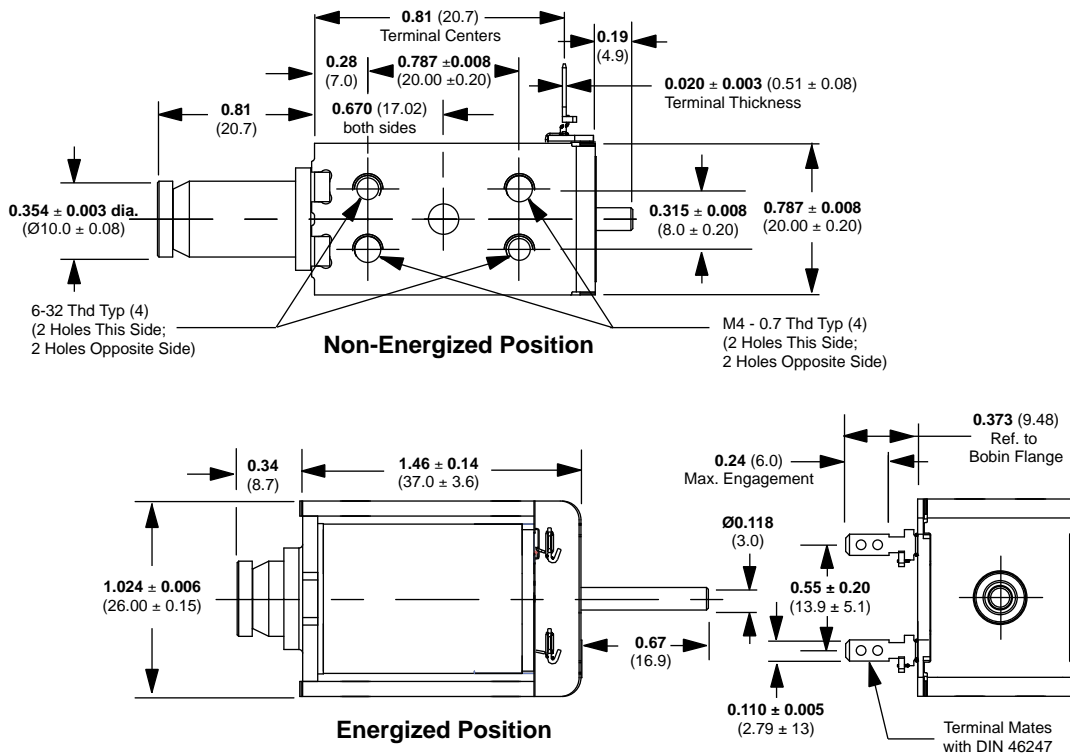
**0.81** (20.7)
Terminal Centers

**0.19**
(4.9)

**0.28**
(7.0)

**0.787** ±**0.008**
(20.00 ±0.20)

**0.020** ± **0.003** (0.51 ± 0.08)
Terminal Thickness

**0.81**
(20.7)

**0.670** (17.02)
both sides

**0.354** ± **0.003 dia.**
(Ø10.0 ± 0.08)

**0.315** ± **0.008**
(8.0 ± 0.20)

**0.787** ± **0.008**
(20.00 ± 0.20)

6-32 Thd Typ (4)
(2 Holes This Side;
2 Holes Opposite Side)

**Non-Energized Position**

M4 - 0.7 Thd Typ (4)
(2 Holes This Side;
2 Holes Opposite Side)

**0.373** (9.48)
Ref. to
Bobin Flange

**0.24** (6.0)
Max. Engagement

**0.34**
(8.7)

**1.46** ± **0.14**
(37.0 ± 3.6)

**Ø0.118**
(3.0)

**1.024** ± **0.006**
(26.00 ± 0.15)

**0.55** ± **0.20**
(13.9 ± 5.1)

**0.67**
(16.9)

**0.110** ± **0.005**
(2.79 ± 13)

**Energized Position**

Terminal Mates
with DIN 46247